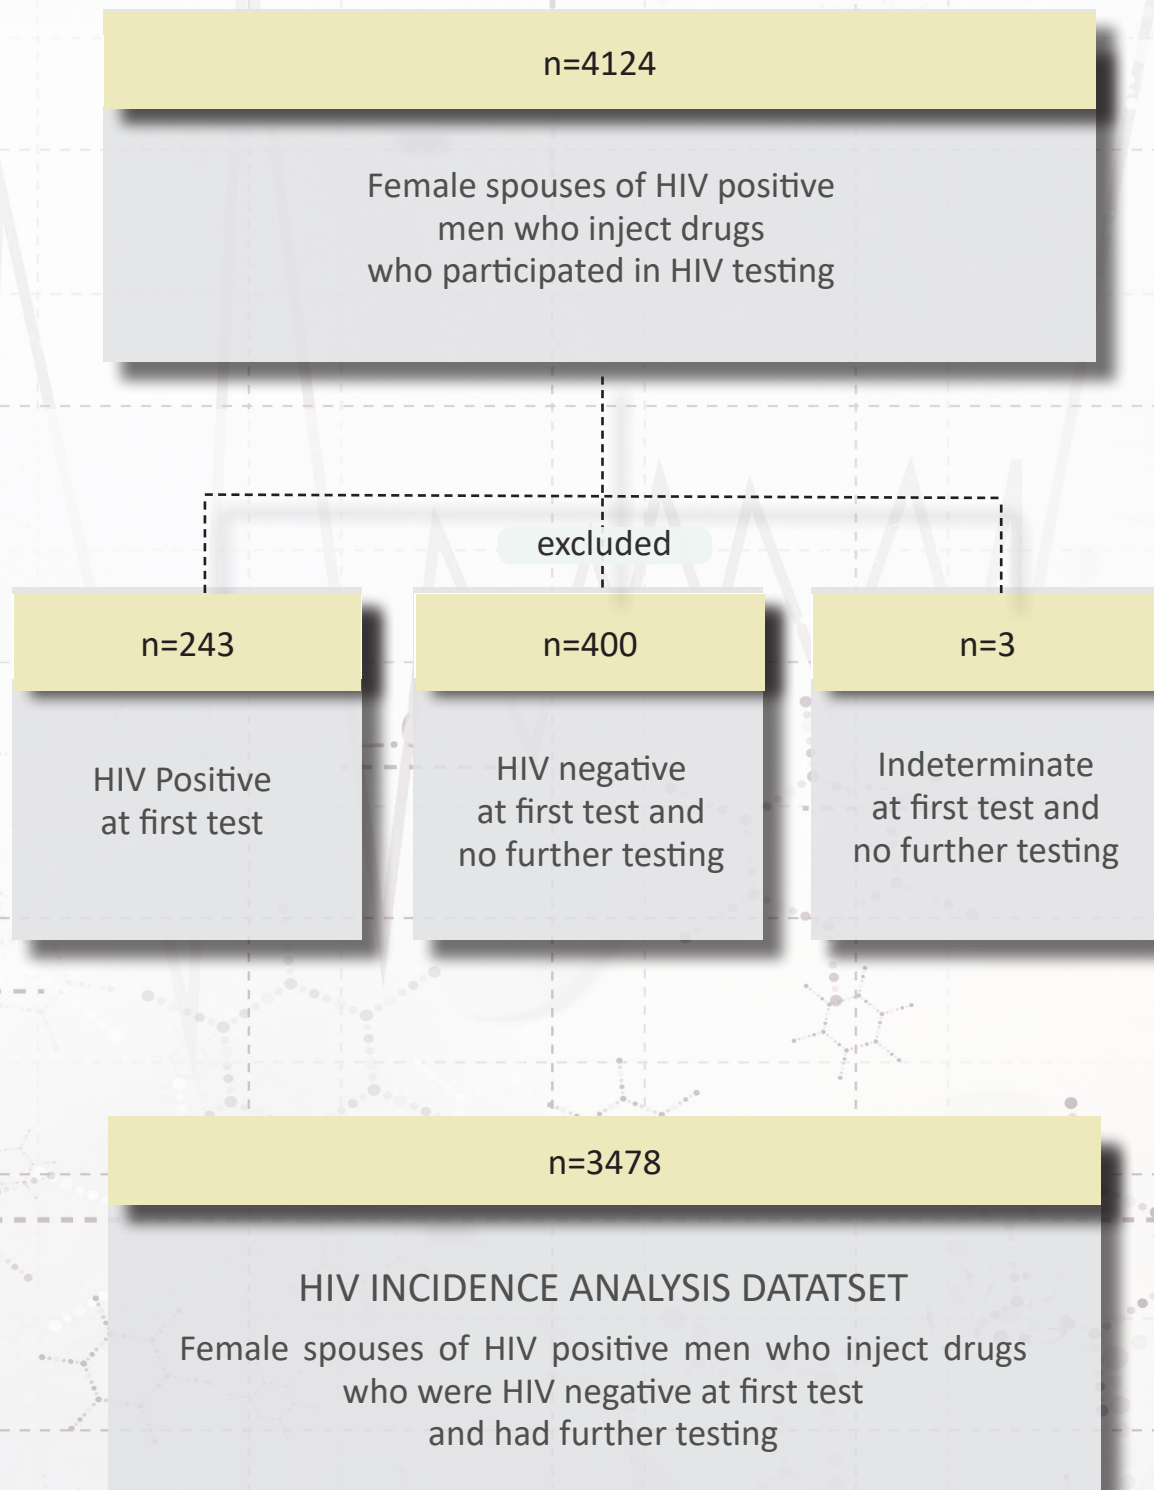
n=4124

Female spouses of HIV positive men who inject drugs who participated in HIV testing

excluded

n=243

HIV Positive at first test

n=400

HIV negative at first test and no further testing

n=3

Indeterminate at first test and no further testing

n=3478

HIV INCIDENCE ANALYSIS DATATSET

Female spouses of HIV positive men who inject drugs who were HIV negative at first test and had further testing